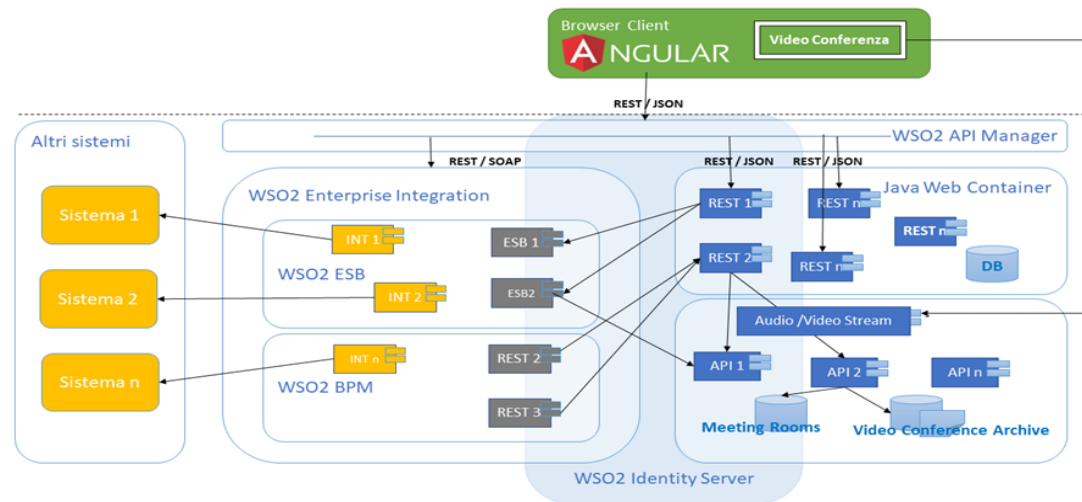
Browser Client
ANGULAR
Video Conferenza

REST / JSON

Altri sistemi

WSO2 API Manager

REST / SOAP

REST / JSON

REST / JSON

WSO2 Enterprise Integration

Java Web Container

Sistema 1

Sistema 2

Sistema n

INT 1

INT 2

INT n

WSO2 ESB

WSO2 BPM

ESB 1

ESB2

REST 2

REST 3

REST 1

REST 2

REST n

REST n

REST n

DB

Audio /Video Stream

API 1

API 2

API n

Meeting Rooms

Video Conference Archive

WSO2 Identity Server